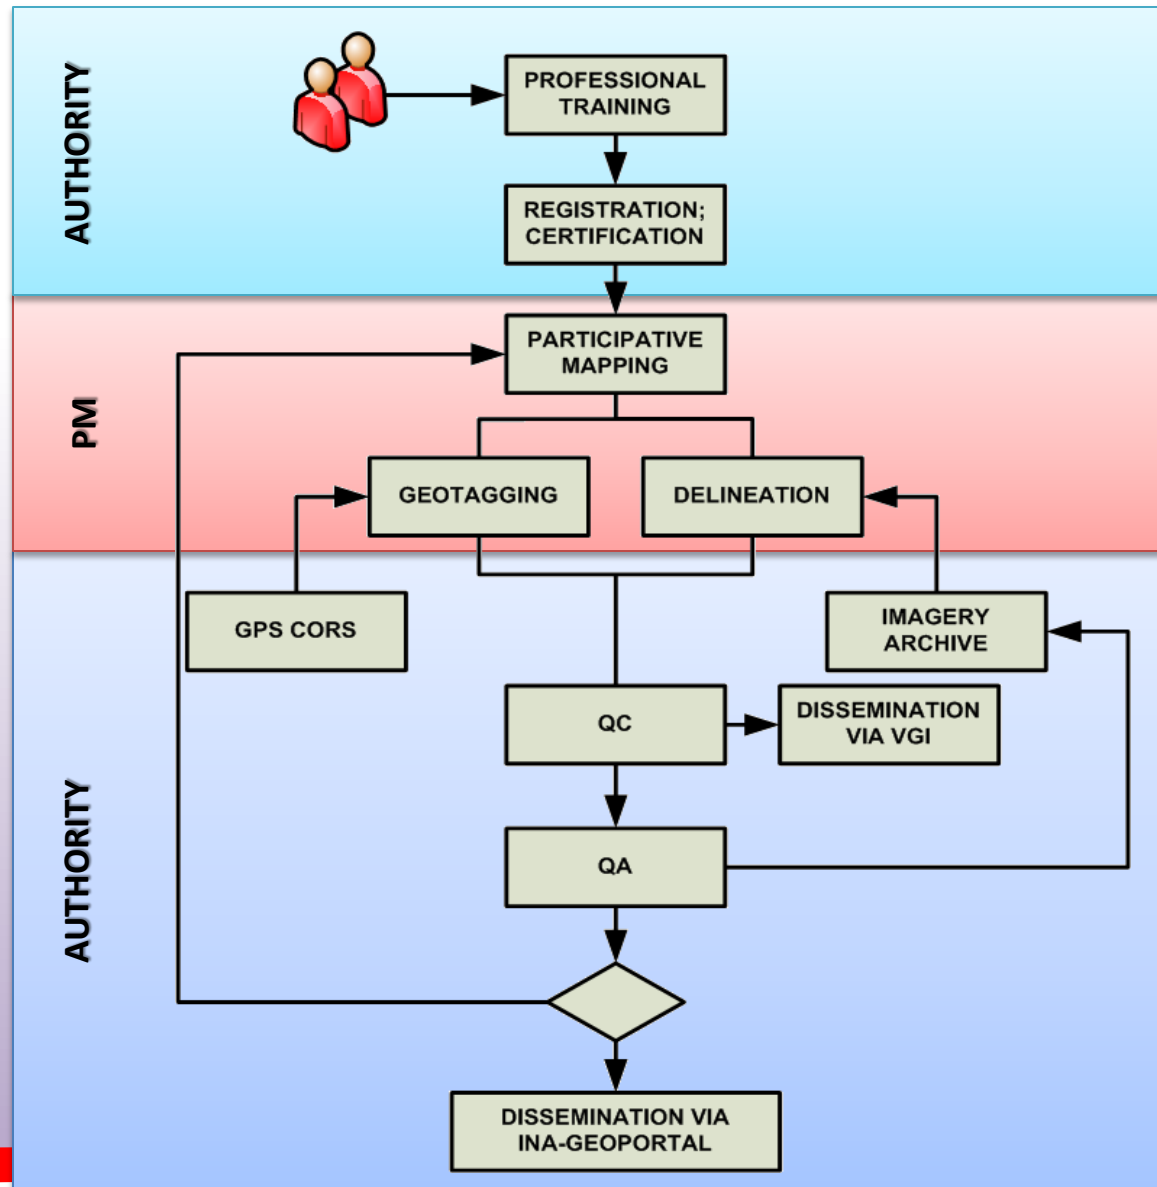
AUTHORITY

PROFESSIONAL TRAINING

REGISTRATION; CERTIFICATION

PM

PARTICIPATIVE MAPPING

GEOTAGGING

DELINEATION

AUTHORITY

GPS CORS

IMAGERY ARCHIVE

QC

DISSEMINATION VIA VGI

QA

DISSEMINATION VIA INA-GEOPORTAL